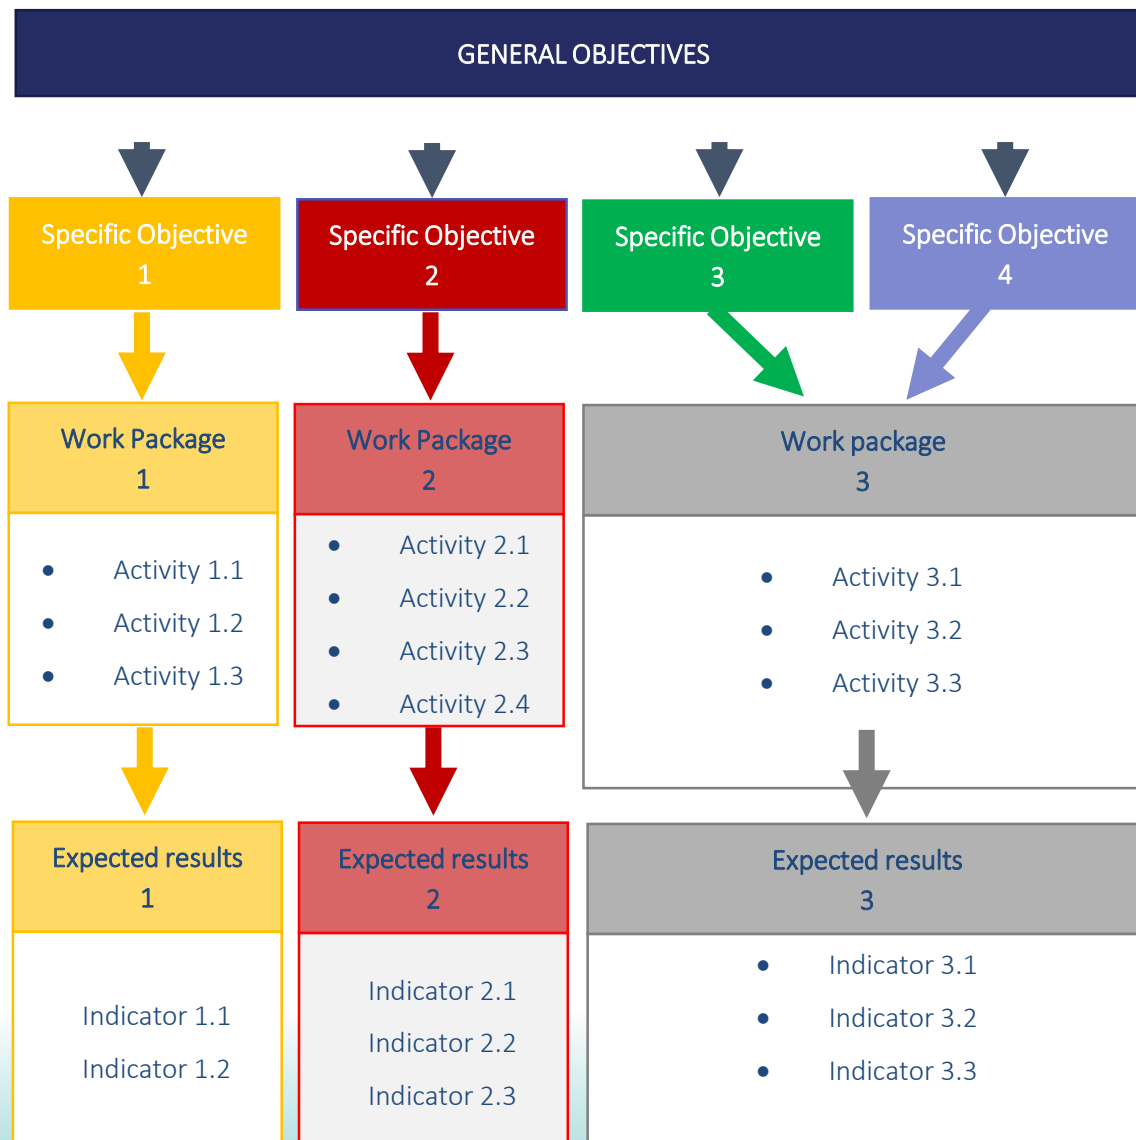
GENERAL OBJECTIVES

Specific Objective 1

Specific Objective 2

Specific Objective 3

Specific Objective 4

Work Package 1

- Activity 1.1
- Activity 1.2
- Activity 1.3

Work Package 2

- Activity 2.1
- Activity 2.2
- Activity 2.3
- Activity 2.4

Work package 3

- Activity 3.1
- Activity 3.2
- Activity 3.3

Expected results 1

Indicator 1.1
Indicator 1.2

Expected results 2

Indicator 2.1
Indicator 2.2
Indicator 2.3

Expected results 3

- Indicator 3.1
- Indicator 3.2
- Indicator 3.3